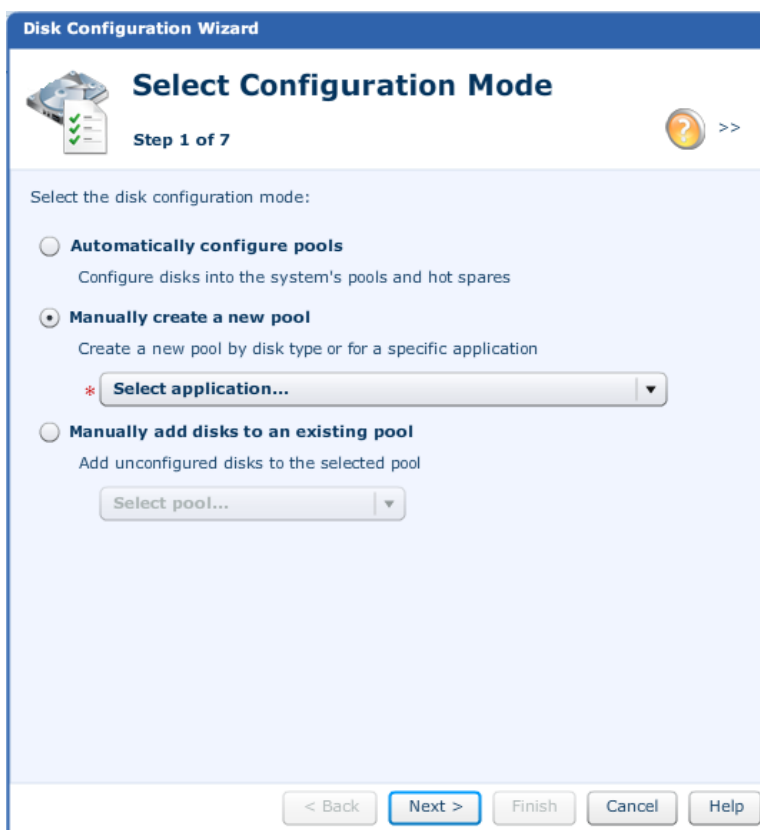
Disk Configuration Wizard

Select Configuration Mode

Step 1 of 7

?

>>

Select the disk configuration mode:

Automatically configure pools

Configure disks into the system's pools and hot spares

Manually create a new pool

Create a new pool by disk type or for a specific application

* Select application...

Manually add disks to an existing pool

Add unconfigured disks to the selected pool

Select pool...

< Back

Next >

Finish

Cancel

Help